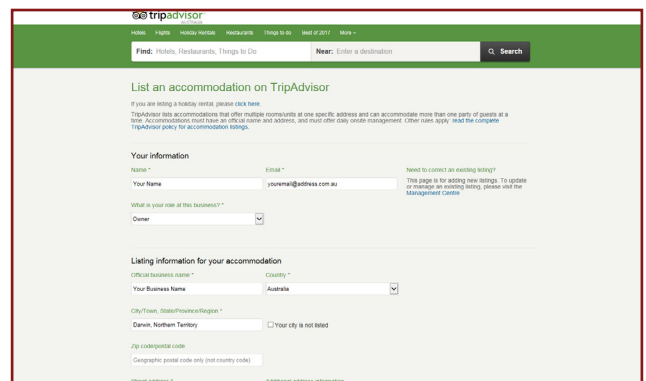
tripadvisor
AUSTRALIA

Hotels Flights Holiday Rentals Restaurants Things to do Best of 2017 More

Find: Hotels, Restaurants, Things to Do Near: Enter a destination Search

List an accommodation on TripAdvisor

If you are listing a holiday rental, please click here.

TripAdvisor lists accommodations that offer multiple rooms/units at one specific address and can accommodate more than one party of guests at a time. Accommodations must have an official name and address, and must offer daily onsite management. Other rules apply: read the complete TripAdvisor policy for accommodation listings.

Your information

Name *
Your Name

Email *
youremail@address.com.au

Need to correct an existing listing?
This page is for adding new listings. To update or manage an existing listing, please visit the Management Centre

What is your role at this business? *
Owner

Listing information for your accommodation

Official business name *
Your Business Name

Country *
Australia

City/Town, State/Province/Region *
Darwin, Northern Territory

Your city is not listed

Zip code/postal code
Geographic postal code only (not country code)

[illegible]